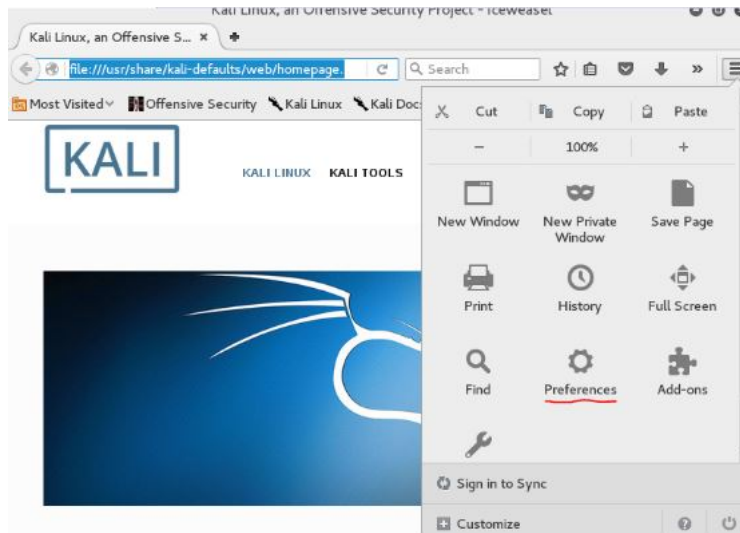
Kali Linux, an Offensive Security Project - Iceweasel

Kali Linux, an Offensive S... ×

file:///usr/share/kali-defaults/web/homepage.

Search

Most Visited Offensive Security Kali Linux Kali Doc

KALI

KALI LINUX KALI TOOLS

Cut Copy Paste

− 100% +

New Window New Private Window Save Page

Print History Full Screen

Find Preferences Add-ons

Sign in to Sync

Customize